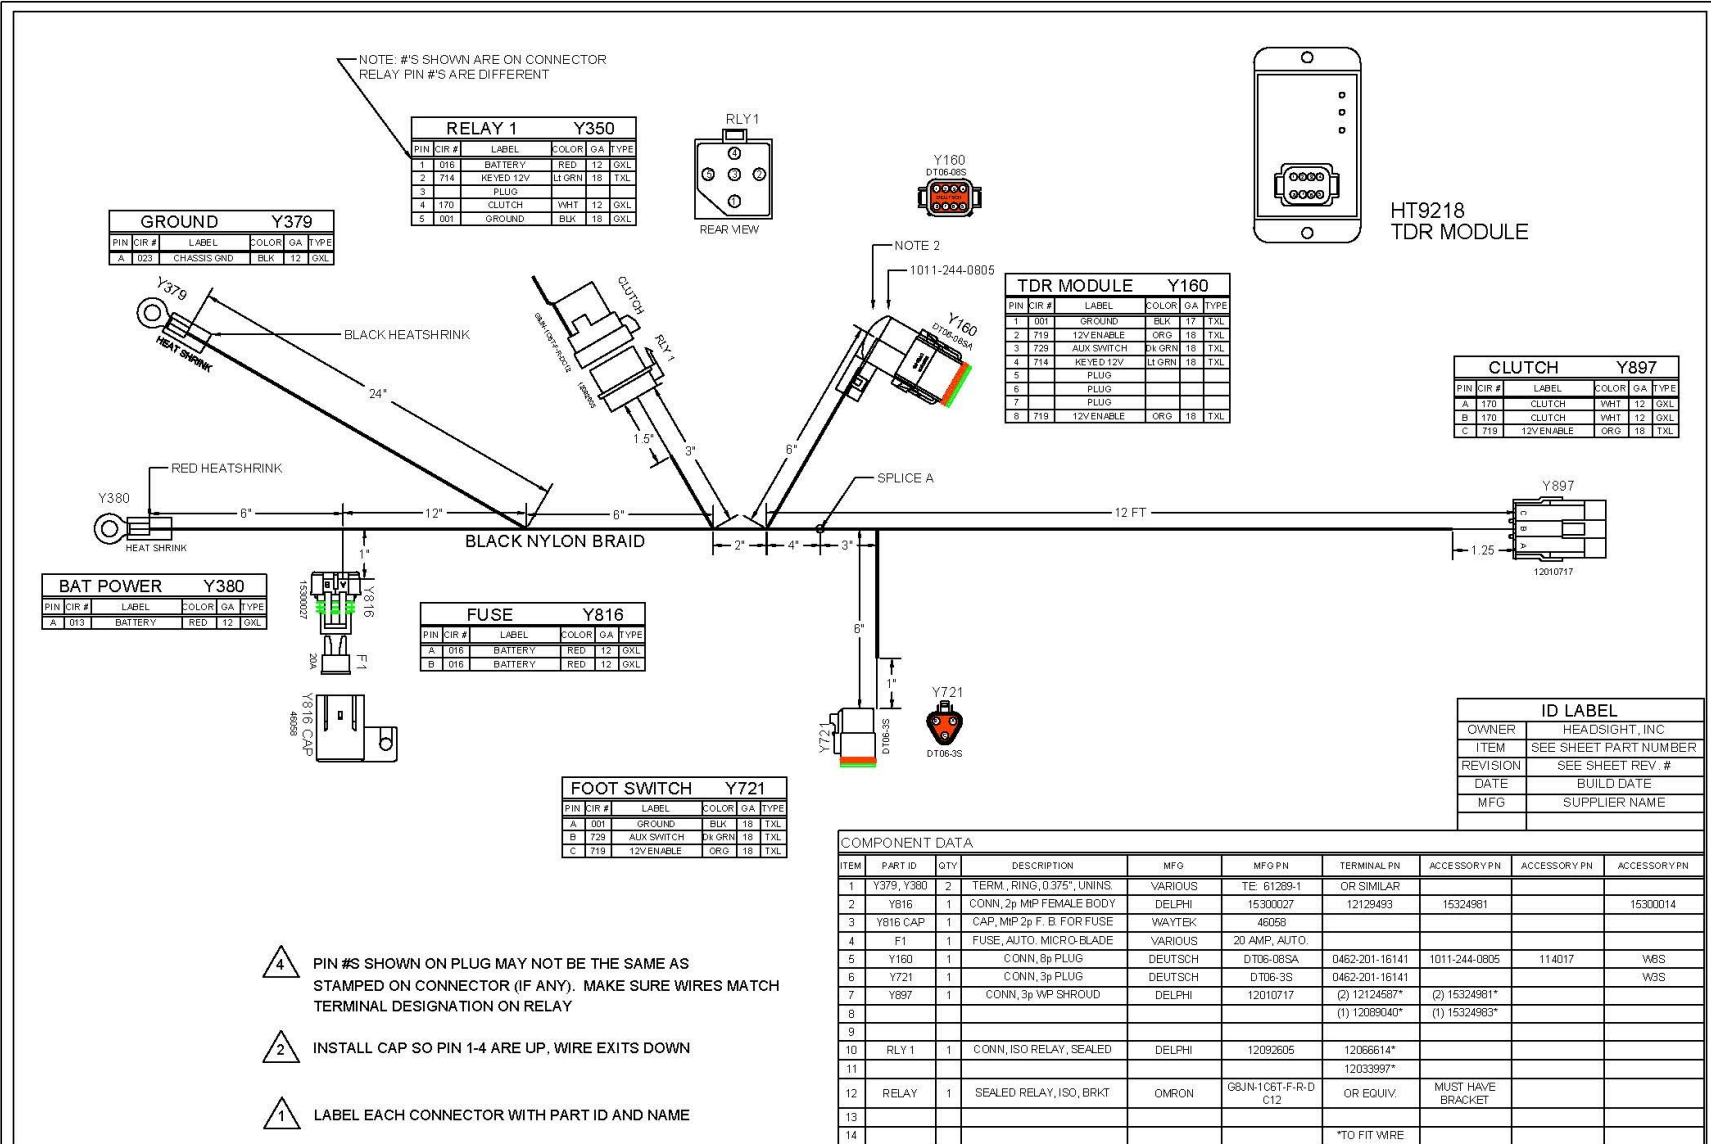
NOTE: #'S SHOWN ARE ON CONNECTOR
RELAY PIN #'S ARE DIFFERENT

| RELAY 1 | | | Y350 | | |
|---|---|---|---|---|---|
| PIN | CIR # | LABEL | COLOR | GA | TYPE |
| 1 | 016 | BATTERY | RED | 12 | GXL |
| 2 | 714 | KEYED 12V | Lt GRN | 18 | TXL |
| 3 | | PLUG | | | |
| 4 | 170 | CLUTCH | WHT | 12 | GXL |
| 5 | 001 | GROUND | BLK | 18 | GXL |

RLY1
4 5 3 2 1
REAR VIEW

Y160
DT06-08S

HT9218
TDR MODULE

| GROUND | | | Y379 | | |
|---|---|---|---|---|---|
| PIN | CIR # | LABEL | COLOR | GA | TYPE |
| A | 023 | CHASSIS GND | BLK | 12 | GXL |

NOTE 2
1011-244-0805

| TDR MODULE | | | Y160 | | |
|---|---|---|---|---|---|
| PIN | CIR # | LABEL | COLOR | GA | TYPE |
| 1 | 001 | GROUND | BLK | 17 | TXL |
| 2 | 719 | 12V ENABLE | ORG | 18 | TXL |
| 3 | 729 | AUX SWITCH | Dk GRN | 18 | TXL |
| 4 | 714 | KEYED 12V | Lt GRN | 18 | TXL |
| 5 | | PLUG | | | |
| 6 | | PLUG | | | |
| 7 | | PLUG | | | |
| 8 | 719 | 12V ENABLE | ORG | 18 | TXL |

Y379
HEAT SHRINK
BLACK HEATSHRINK
24"
CLUTCH
RLY 1
G8JN-1C6T-F-R-DC12
1.5"
3"
6"
Y160
DT06-08SA

| CLUTCH | | | Y897 | | |
|---|---|---|---|---|---|
| PIN | CIR # | LABEL | COLOR | GA | TYPE |
| A | 170 | CLUTCH | WHT | 12 | GXL |
| B | 170 | CLUTCH | WHT | 12 | GXL |
| C | 719 | 12V ENABLE | ORG | 18 | TXL |

RED HEATSHRINK
SPLICE A
Y380
6"
12"
6"
12 FT
Y897
C B A
HEAT SHRINK
BLACK NYLON BRAID
2"
4"
3"
1.25
12010717
1"

| BAT POWER | | | Y380 | | |
|---|---|---|---|---|---|
| PIN | CIR # | LABEL | COLOR | GA | TYPE |
| A | 013 | BATTERY | RED | 12 | GXL |

15300027
Y816
20A
F1

| FUSE | | | Y816 | | |
|---|---|---|---|---|---|
| PIN | CIR # | LABEL | COLOR | GA | TYPE |
| A | 016 | BATTERY | RED | 12 | GXL |
| B | 016 | BATTERY | RED | 12 | GXL |

6"
1"
Y816 CAP
46058
Y721
DT06-3S
Y721
DT06-3S

| ID LABEL | |
|---|---|
| OWNER | HEADSIGHT, INC |
| ITEM | SEE SHEET PART NUMBER |
| REVISION | SEE SHEET REV. # |
| DATE | BUILD DATE |
| MFG | SUPPLIER NAME |

| FOOT SWITCH | | | Y721 | | |
|---|---|---|---|---|---|
| PIN | CIR # | LABEL | COLOR | GA | TYPE |
| A | 001 | GROUND | BLK | 18 | TXL |
| B | 729 | AUX SWITCH | Dk GRN | 18 | TXL |
| C | 719 | 12V ENABLE | ORG | 18 | TXL |

COMPONENT DATA

| ITEM | PART ID | QTY | DESCRIPTION | MFG | MFG PN | TERMINAL PN | ACCESSORY PN | ACCESSORY PN | ACCESSORY PN |
|---|---|---|---|---|---|---|---|---|---|
| 1 | Y379, Y380 | 2 | TERM., RING, 0.375", UNINS. | VARIOUS | TE: 61289-1 | OR SIMILAR | | | |
| 2 | Y816 | 1 | CONN, 2p MtP FEMALE BODY | DELPHI | 15300027 | 12129493 | 15324981 | | 15300014 |
| 3 | Y816 CAP | 1 | CAP, MtP 2p F. B. FOR FUSE | WAYTEK | 46058 | | | | |
| 4 | F1 | 1 | FUSE, AUTO. MICRO-BLADE | VARIOUS | 20 AMP, AUTO. | | | | |
| 5 | Y160 | 1 | CONN, 8p PLUG | DEUTSCH | DT06-08SA | 0462-201-16141 | 1011-244-0805 | 114017 | W8S |
| 6 | Y721 | 1 | CONN, 3p PLUG | DEUTSCH | DT06-3S | 0462-201-16141 | | | W3S |
| 7 | Y897 | 1 | CONN, 3p WP SHROUD | DELPHI | 12010717 | (2) 12124587* | (2) 15324981* | | |
| 8 | | | | | | (1) 12089040* | (1) 15324983* | | |
| 9 | | | | | | | | | |
| 10 | RLY 1 | 1 | CONN, ISO RELAY, SEALED | DELPHI | 12092605 | 12066614* | | | |
| 11 | | | | | | 12033997* | | | |
| 12 | RELAY | 1 | SEALED RELAY, ISO, BRKT | OMRON | G8JN-1C6T-F-R-D C12 | OR EQUIV. | MUST HAVE BRACKET | | |
| 13 | | | | | | | | | |
| 14 | | | | | | *TO FIT WIRE | | | |

4 PIN #S SHOWN ON PLUG MAY NOT BE THE SAME AS STAMPED ON CONNECTOR (IF ANY). MAKE SURE WIRES MATCH TERMINAL DESIGNATION ON RELAY

2 INSTALL CAP SO PIN 1-4 ARE UP, WIRE EXITS DOWN

1 LABEL EACH CONNECTOR WITH PART ID AND NAME